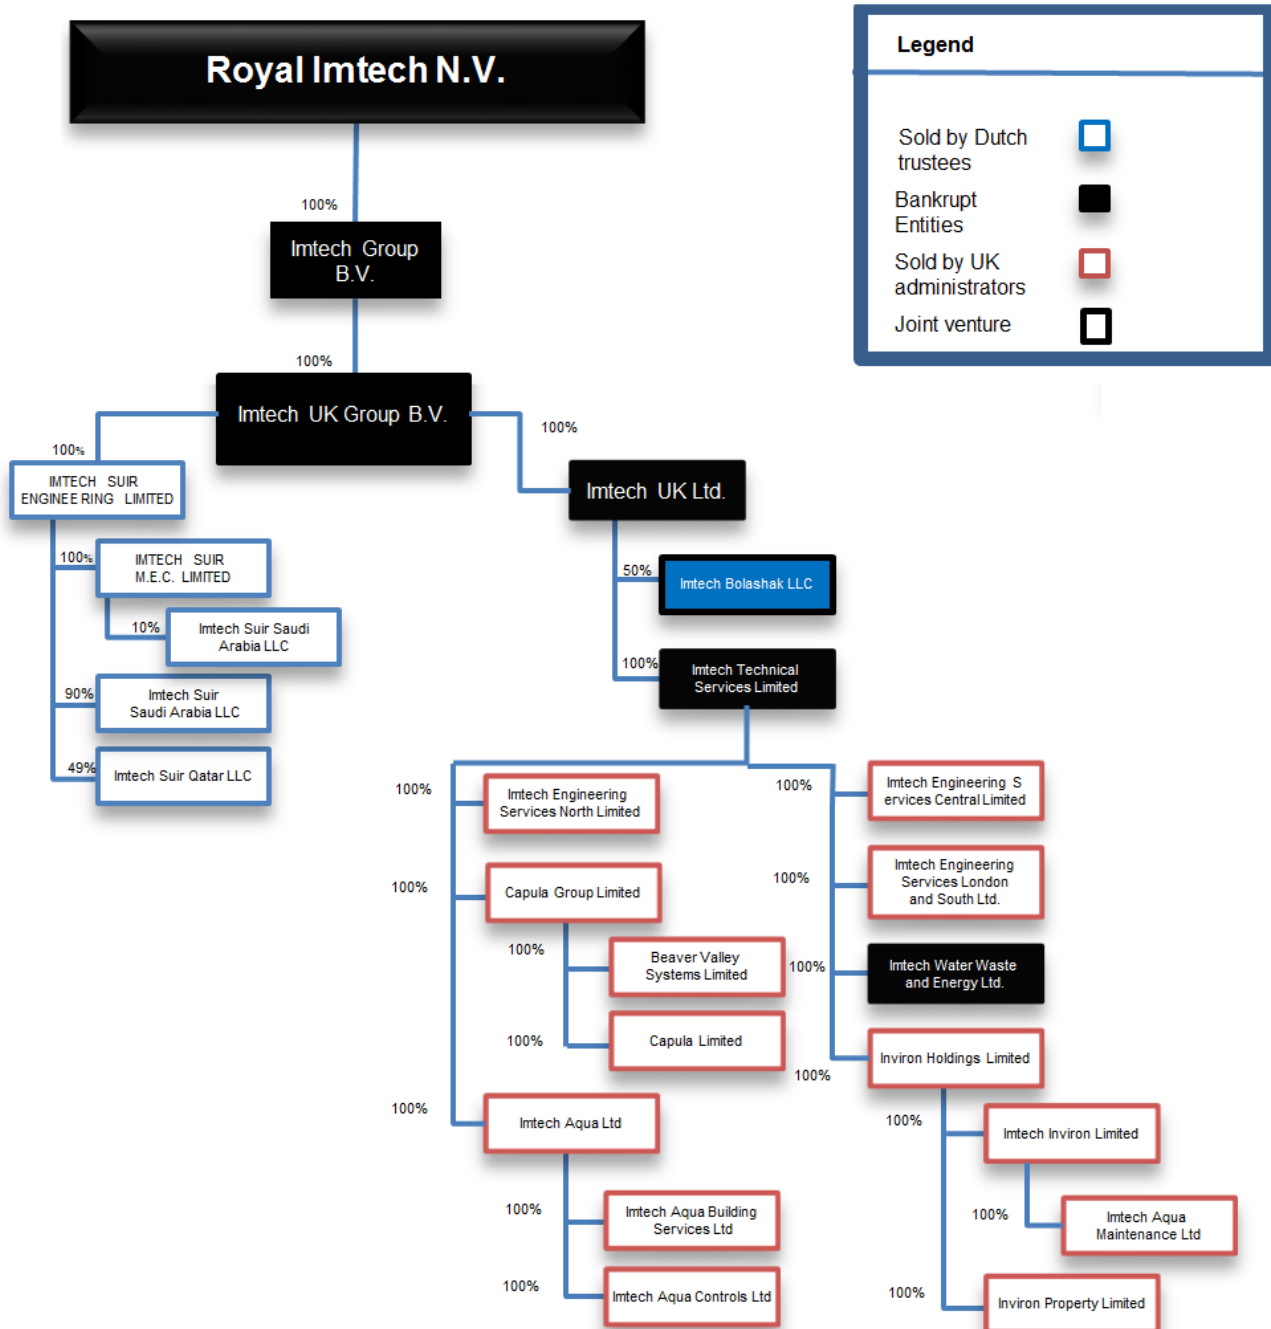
Royal Imtech N.V.

Legend

Sold by Dutch trustees

Bankrupt Entities

Sold by UK administrators

Joint venture

100%

Imtech Group B.V.

100%

Imtech UK Group B.V.

100%

100%

IMTECH SUIR ENGINEE RING LIMITED

Imtech UK Ltd.

100%

IMTECH SUIR M.E.C. LIMITED

50%

Imtech Bolashak LLC

10%

Imtech Suir Saudi Arabia LLC

100%

Imtech Technical Services Limited

90%

Imtech Suir Saudi Arabia LLC

49%

Imtech Suir Qatar LLC

100%

Imtech Engineering Services North Limited

100%

Imtech Engineering S ervices Central Limited

100%

Capula Group Limited

100%

Imtech Engineering Services London and South Ltd.

100%

Beaver Valley Systems Limited

100%

Imtech Water Waste and Energy Ltd.

100%

Capula Limited

Inviron Holdings Limited

100%

100%

Imtech Aqua Ltd

100%

Imtech Inviron Limited

100%

Imtech Aqua Building Services Ltd

100%

Imtech Aqua Maintenance Ltd

100%

Imtech Aqua Controls Ltd

100%

Inviron Property Limited